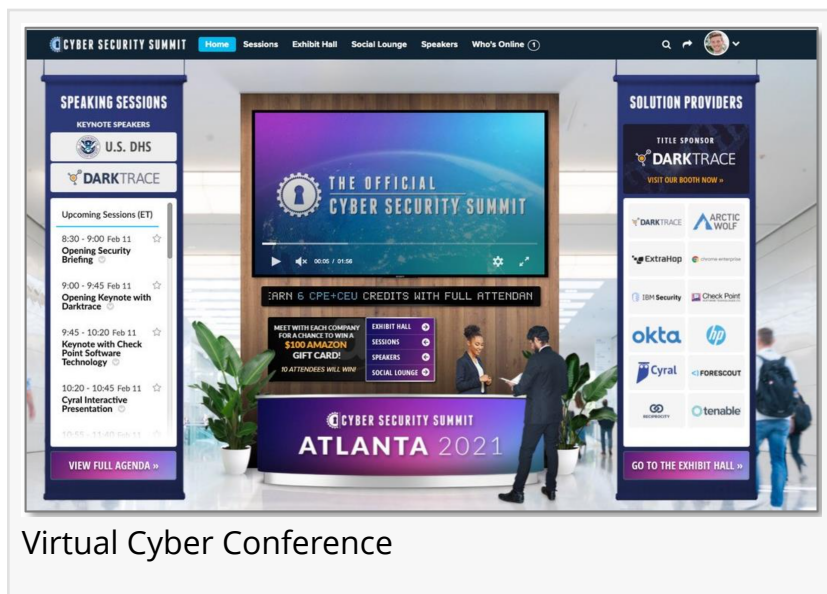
CYBER SECURITY SUMMIT Home Sessions Exhibit Hall Social Lounge Speakers Who's Online 1

SPEAKING SESSIONS

KEYNOTE SPEAKERS

U.S. DHS

DARKTRACE

Upcoming Sessions (ET)

8:30 - 9:00 Feb 11
Opening Security Briefing

9:00 - 9:45 Feb 11
Opening Keynote with Darktrace

9:45 - 10:20 Feb 11
Keynote with Check Point Software Technology

10:20 - 10:45 Feb 11
Cyral Interactive Presentation

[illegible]

VIEW FULL AGENDA »

THE OFFICIAL CYBER SECURITY SUMMIT

00:05 / 01:58

EARN 6 CPE+CEU CREDITS WITH FULL ATTENDAN

MEET WITH EACH COMPANY FOR A CHANCE TO WIN A $100 AMAZON GIFT CARD! 10 ATTENDEES WILL WIN!

EXHIBIT HALL
SESSIONS
SPEAKERS
SOCIAL LOUNGE

CYBER SECURITY SUMMIT
ATLANTA 2021

SOLUTION PROVIDERS

TITLE SPONSOR
DARKTRACE
VISIT OUR BOOTH NOW »

DARKTRACE
ARCTIC WOLF
ExtraHop
chrome enterprise
IBM Security
Check Point
okta
hp
Cyral
FORESCOUT
SECURONIX
tenable

GO TO THE EXHIBIT HALL »

Virtual Cyber Conference